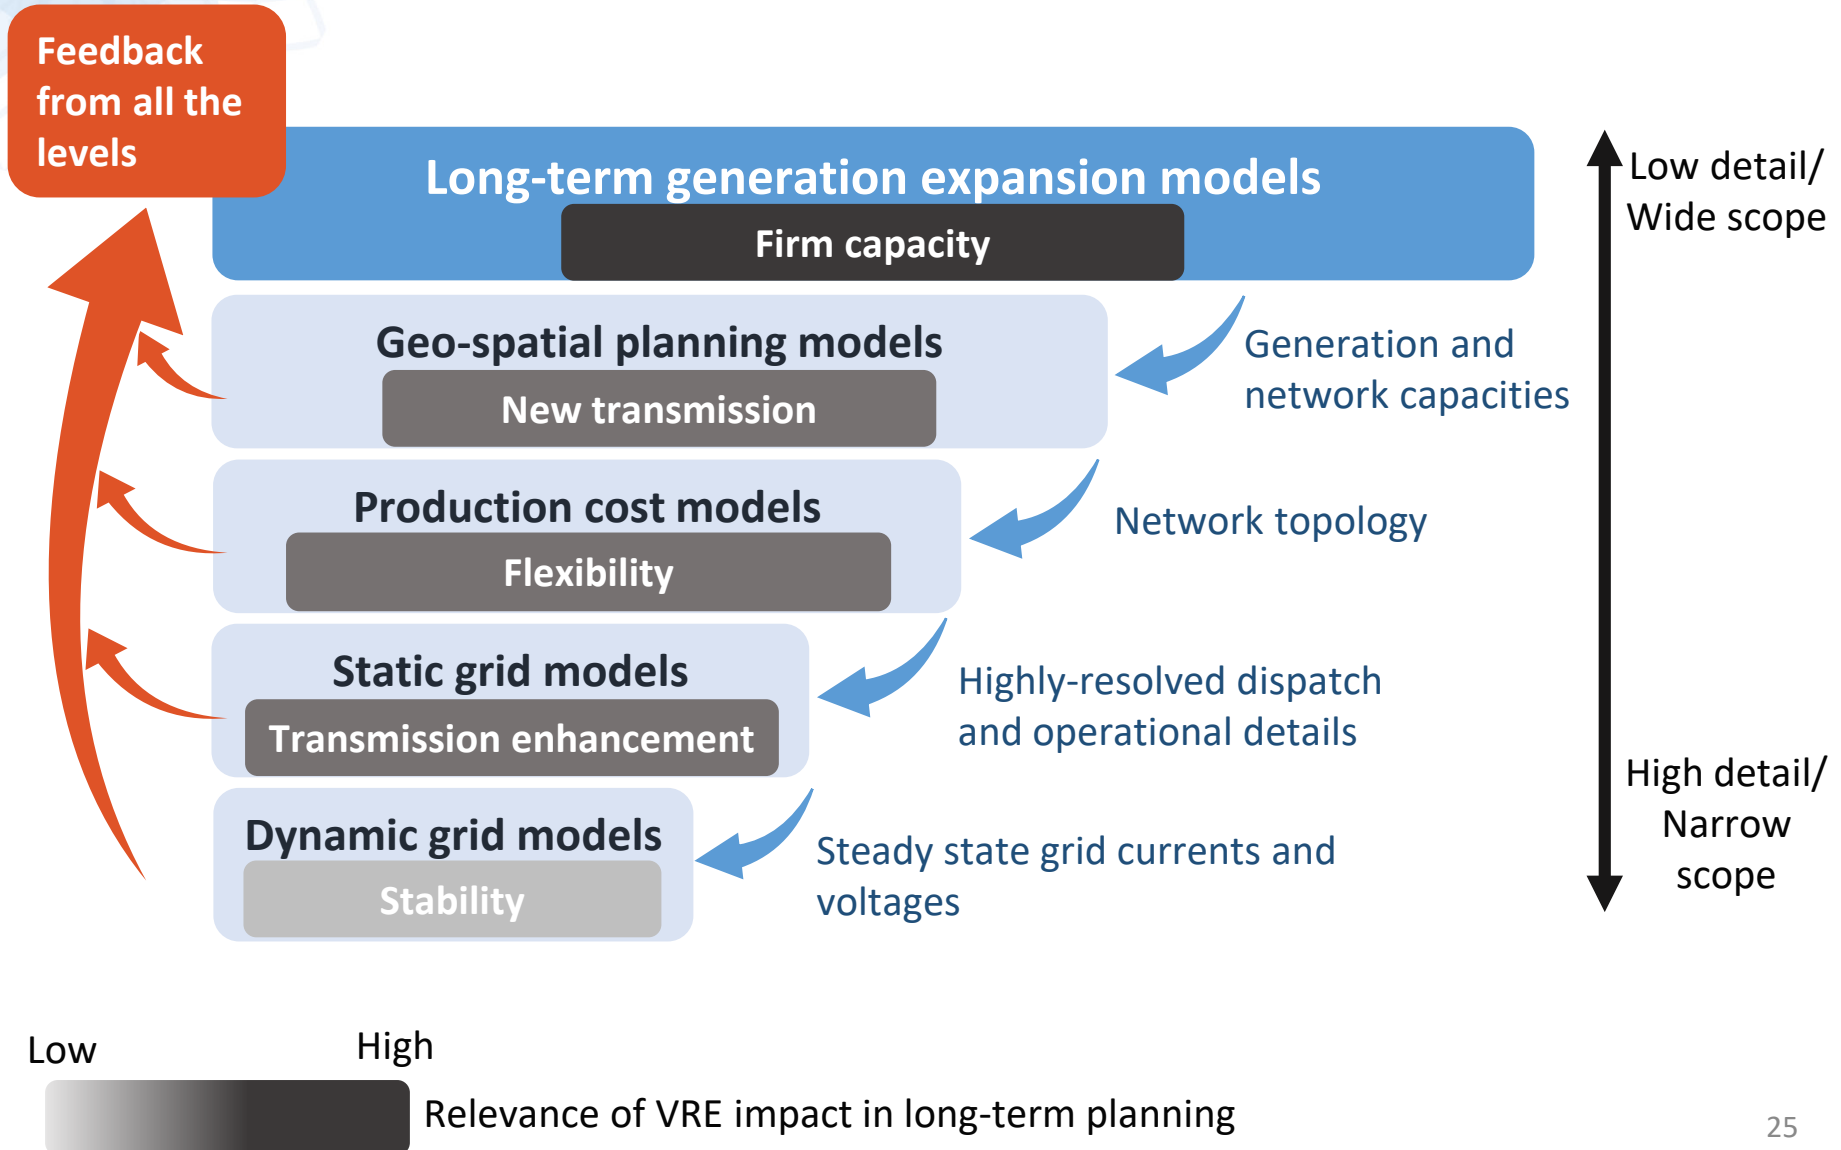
Feedback from all the levels

Long-term generation expansion models

Firm capacity

Low detail/ Wide scope

Geo-spatial planning models

New transmission

Generation and network capacities

Production cost models

Flexibility

Network topology

Static grid models

Transmission enhancement

Highly-resolved dispatch and operational details

Dynamic grid models

Stability

Steady state grid currents and voltages

High detail/ Narrow scope

Low

High

Relevance of VRE impact in long-term planning

25